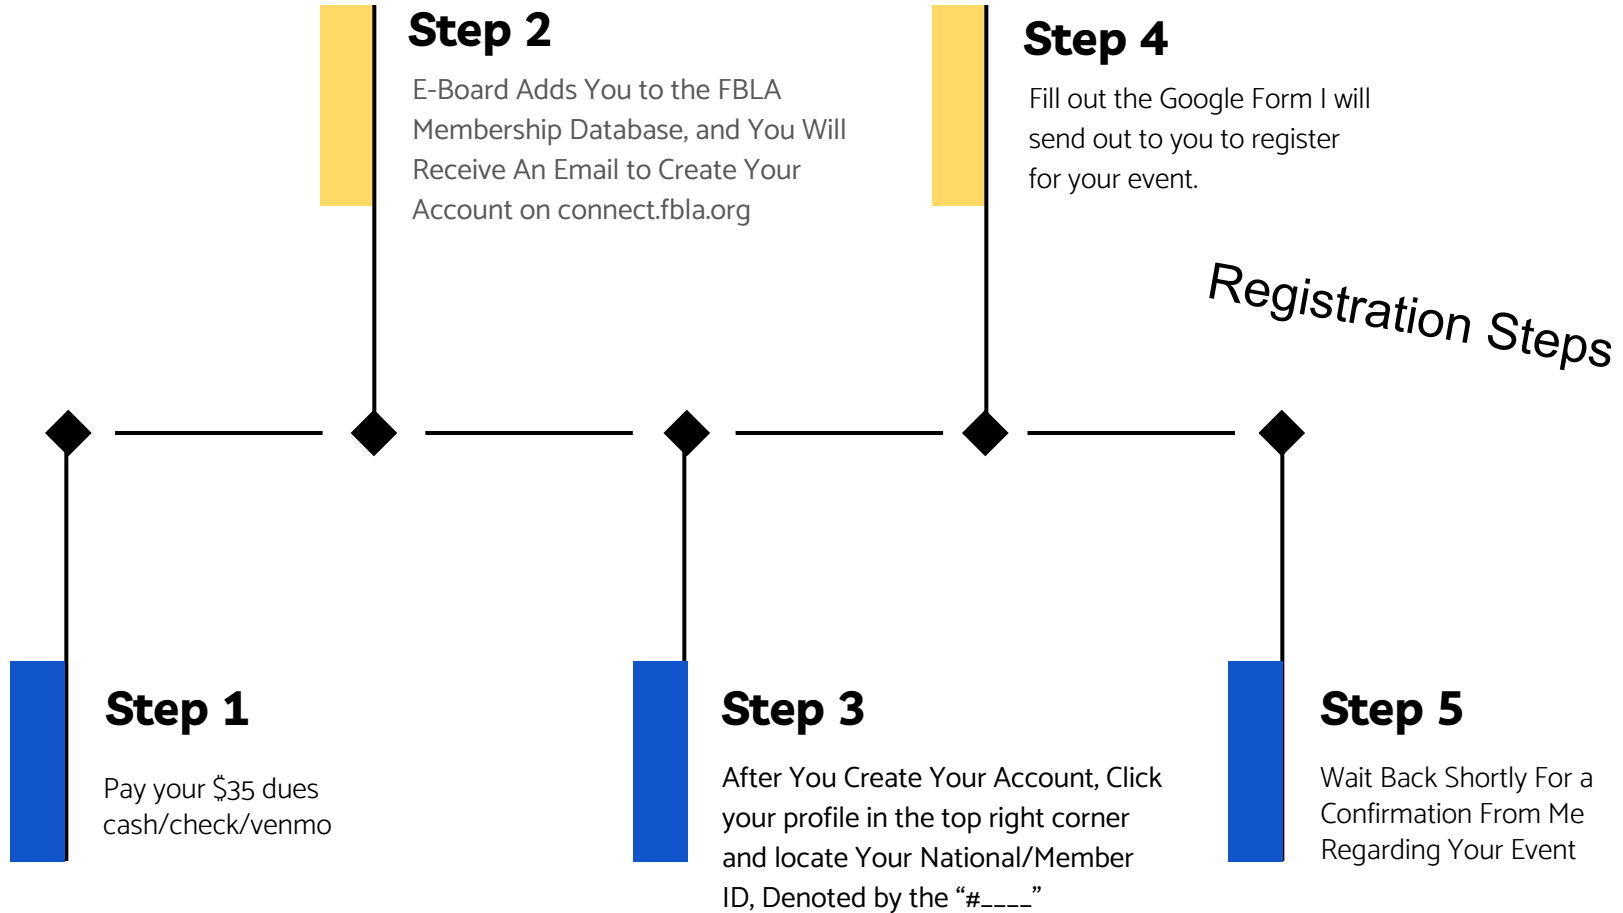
Step 2

E-Board Adds You to the FBLA Membership Database, and You Will Receive An Email to Create Your Account on connect.fbla.org

Step 4

Fill out the Google Form I will send out to you to register for your event.

Registration Steps

Step 1

Pay your $35 dues cash/check/venmo

Step 3

After You Create Your Account, Click your profile in the top right corner and locate Your National/Member ID, Denoted by the "#____"

Step 5

Wait Back Shortly For a Confirmation From Me Regarding Your Event